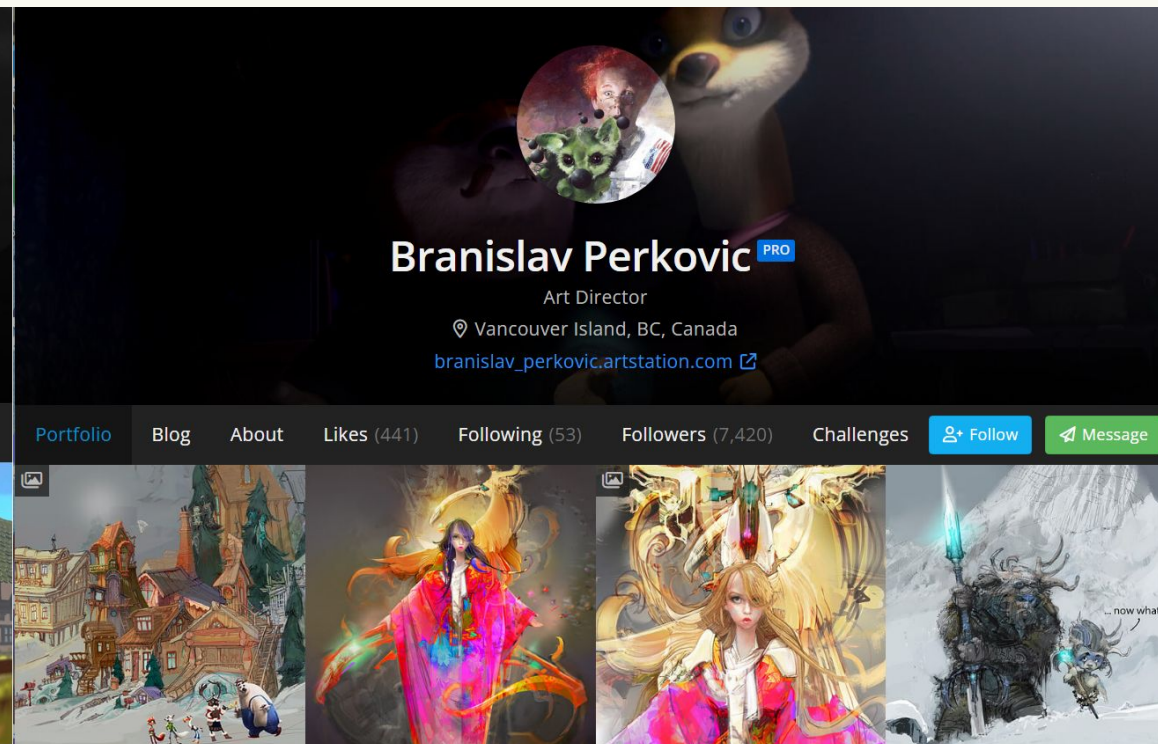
Branislav Perkovic PRO

Art Director

Vancouver Island, BC, Canada

branislav_perkovic.artstation.com

Portfolio Blog About Likes (441) Following (53) Followers (7,420) Challenges Follow Message

... now what